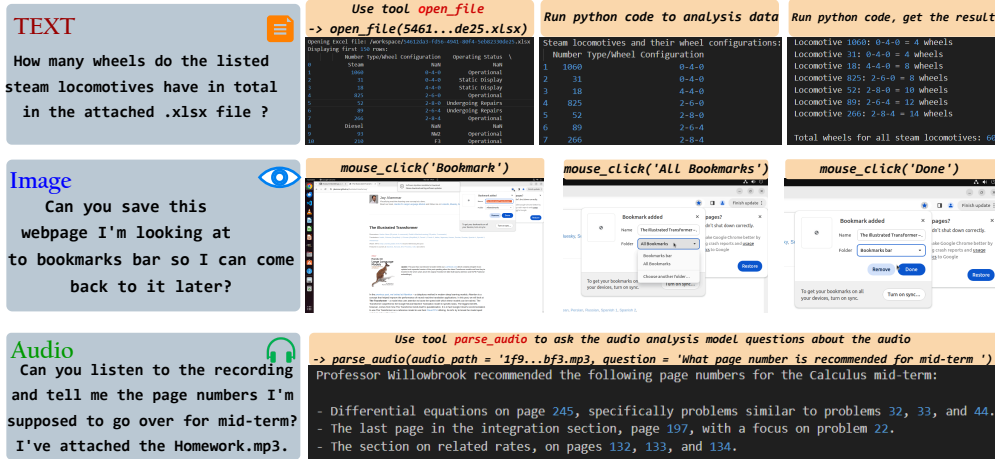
TEXT

How many wheels do the listed steam locomotives have in total in the attached .xlsx file ?

Use tool open_file
-> open_file(5461...de25.xlsx)

Opening Excel file: /workspace/5461...de25.xlsx
Displaying first 150 rows:

| | Number | Type/Wheel Configuration | Operating Status |
|---|---|---|---|
| 0 | Steam | NaN | NaN |
| 1 | 1060 | 0-4-0 | Operational |
| 2 | 31 | 0-4-0 | Static Display |
| 3 | 18 | 4-4-0 | Static Display |
| 4 | 825 | 2-6-0 | Operational |
| 5 | 52 | 2-8-0 | Undergoing Repairs |
| 6 | 89 | 2-6-4 | Undergoing Repairs |
| 7 | 266 | 2-8-4 | Operational |
| 8 | Diesel | NaN | NaN |
| 9 | 93 | NW2 | Operational |
| 10 | 210 | F3 | Operational |

Run python code to analysis data

Steam locomotives and their wheel configurations:

| | Number | Type/Wheel Configuration |
|---|---|---|
| 1 | 1060 | 0-4-0 |
| 2 | 31 | 0-4-0 |
| 3 | 18 | 4-4-0 |
| 4 | 825 | 2-6-0 |
| 5 | 52 | 2-8-0 |
| 6 | 89 | 2-6-4 |
| 7 | 266 | 2-8-4 |

Run python code, get the result

Locomotive 1060: 0-4-0 = 4 wheels
Locomotive 31: 0-4-0 = 4 wheels
Locomotive 18: 4-4-0 = 8 wheels
Locomotive 825: 2-6-0 = 8 wheels
Locomotive 52: 2-8-0 = 10 wheels
Locomotive 89: 2-6-4 = 12 wheels
Locomotive 266: 2-8-4 = 14 wheels

Total wheels for all steam locomotives: 6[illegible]

Image

Can you save this webpage I'm looking at to bookmarks bar so I can come back to it later?

mouse_click('Bookmark')

The Illustrated Transformer

mouse_click('All Bookmarks')

Bookmark added
Name The Illustrated Transformer
Folder All Bookmarks
Bookmarks bar
All Bookmarks
Choose another folder...
Restore
To get your bookmarks on all your devices, turn on sync.

mouse_click('Done')

Bookmark added
Name The Illustrated Transformer –
Folder Bookmarks bar
Remove Done
To get your bookmarks on all your devices, turn on sync.
Turn on sync...
Restore
Finish update

Audio

Can you listen to the recording and tell me the page numbers I'm supposed to go over for mid-term? I've attached the Homework.mp3.

Use tool parse_audio to ask the audio analysis model questions about the audio
-> parse_audio(audio_path = '1f9...bf3.mp3, question = 'What page number is recommended for mid-term ')

Professor Willowbrook recommended the following page numbers for the Calculus mid-term:

- Differential equations on page 245, specifically problems similar to problems 32, 33, and 44.
- The last page in the integration section, page 197, with a focus on problem 22.
- The section on related rates, on pages 132, 133, and 134.